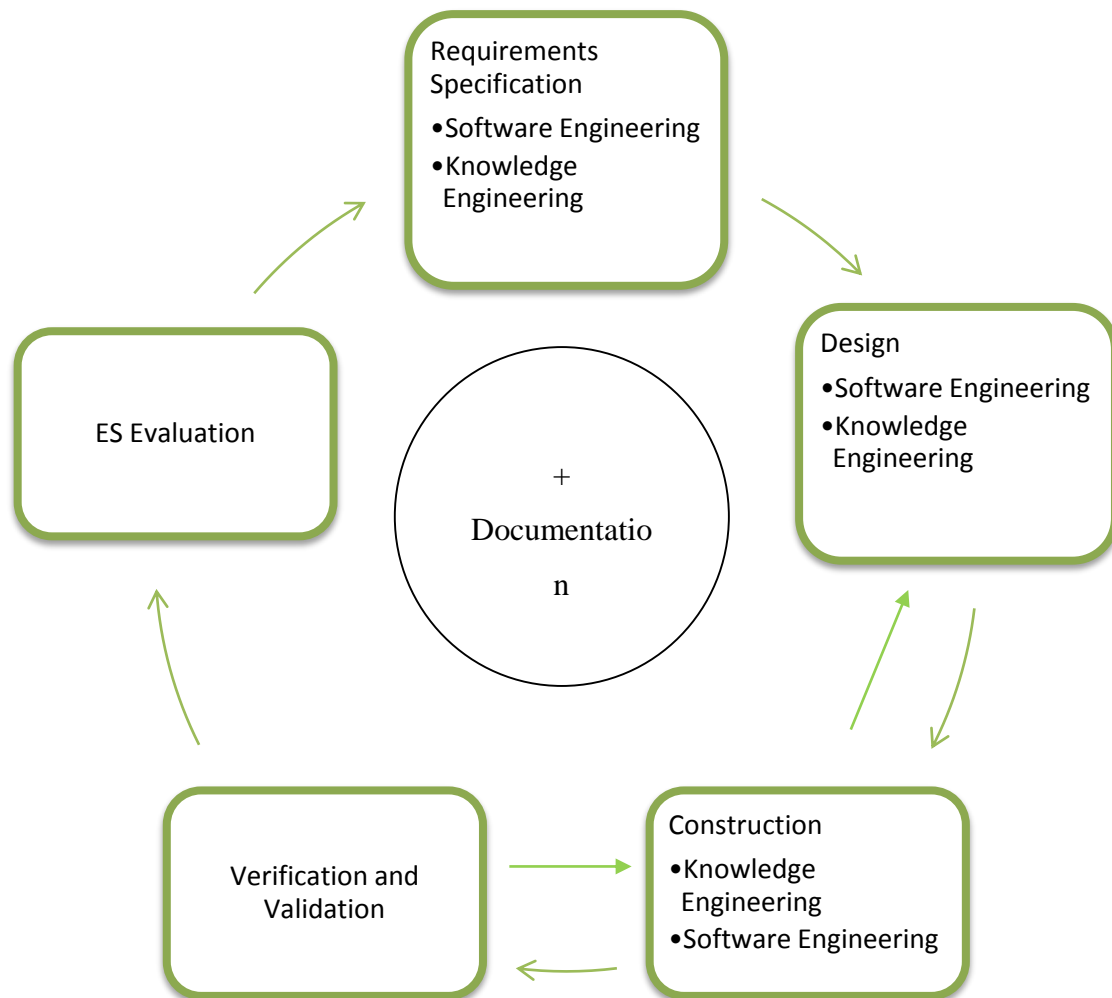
Requirements Specification
•Software Engineering
•Knowledge Engineering

Design
•Software Engineering
•Knowledge Engineering

Construction
•Knowledge Engineering
•Software Engineering

Verification and Validation

ES Evaluation

+
Documentatio
n